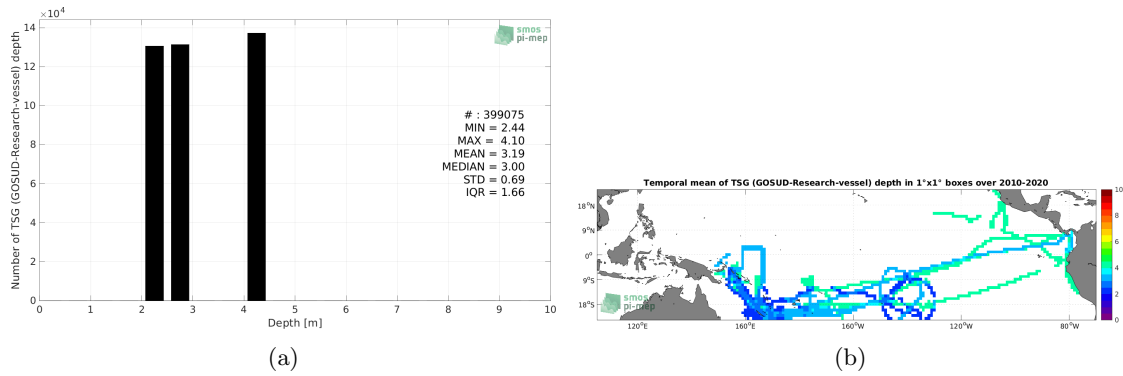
$\times10^4$
14
12
10
8
6
4
2
0
Number of TSG (GOSUD-Research-vessel) depth
smos pi-mep
# : 399075
MIN = 2.44
MAX = 4.10
MEAN = 3.19
MEDIAN = 3.00
STD = 0.69
IQR = 1.66
0 1 2 3 4 5 6 7 8 9 10
Depth [m]
(a)

Temporal mean of TSG (GOSUD-Research-vessel) depth in 1°x1° boxes over 2010-2020
18°N
9°N
0°
9°S
18°S
120°E 160°E 160°W 120°W 80°W
smos pi-mep
10
8
6
4
2
0
(b)